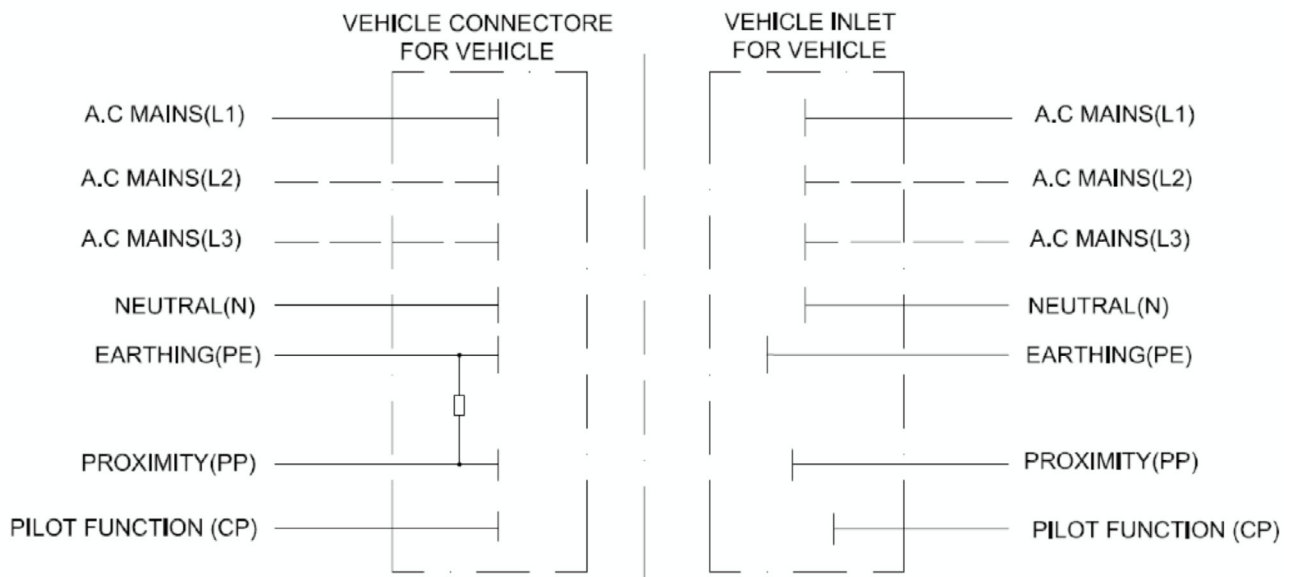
VEHICLE CONNECTORE FOR VEHICLE

VEHICLE INLET FOR VEHICLE

A.C MAINS(L1)
A.C MAINS(L2)
A.C MAINS(L3)
NEUTRAL(N)
EARTHING(PE)
PROXIMITY(PP)
PILOT FUNCTION (CP)

A.C MAINS(L1)
A.C MAINS(L2)
A.C MAINS(L3)
NEUTRAL(N)
EARTHING(PE)
PROXIMITY(PP)
PILOT FUNCTION (CP)